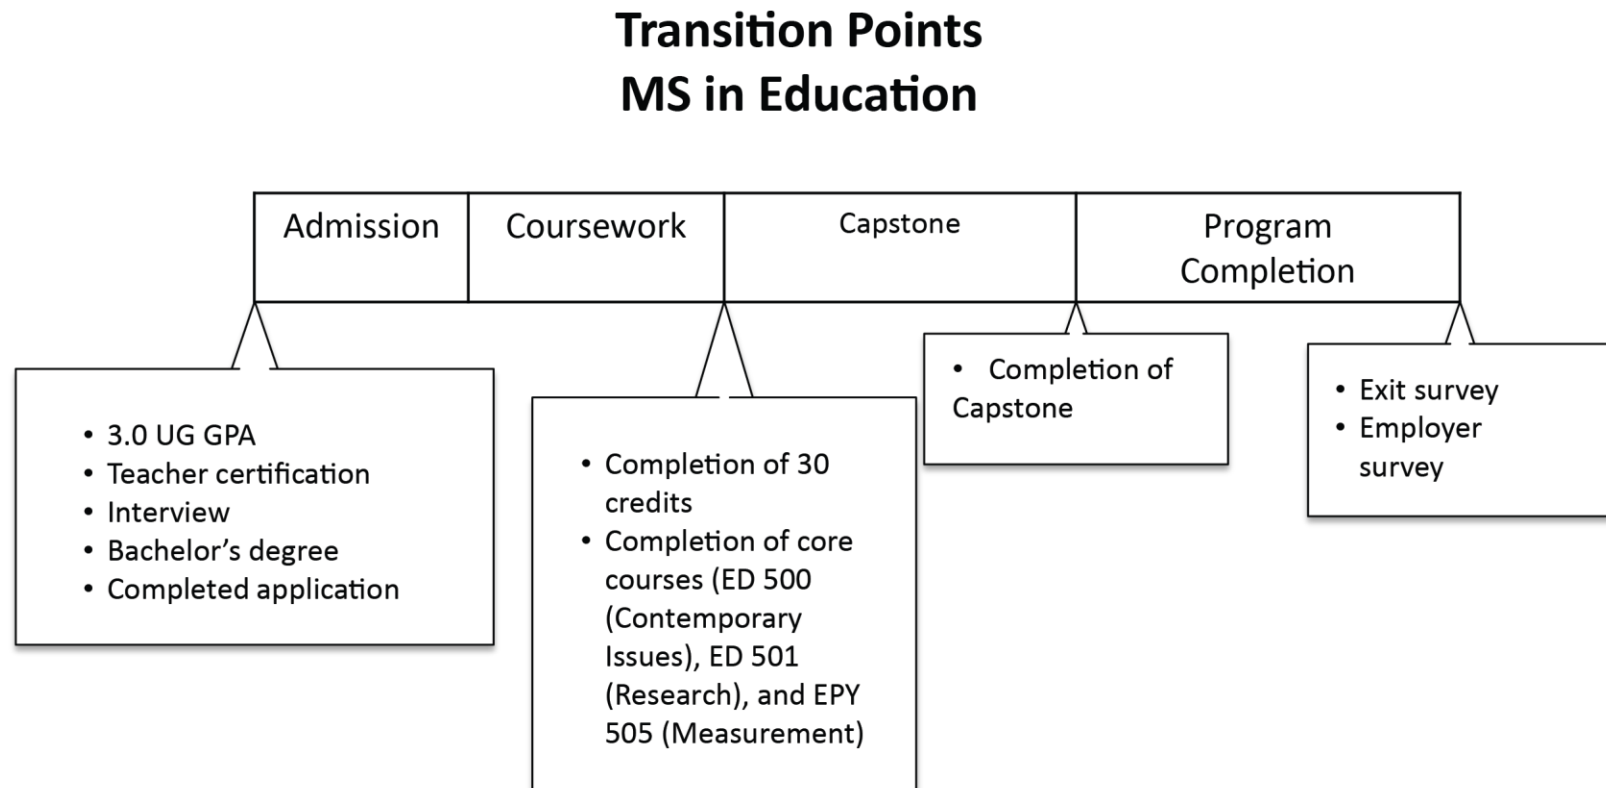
Transition Points
MS in Education

| Admission | Coursework | Capstone | Program Completion |
|---|---|---|---|

• 3.0 UG GPA
• Teacher certification
• Interview
• Bachelor's degree
• Completed application

• Completion of 30 credits
• Completion of core courses (ED 500 (Contemporary Issues), ED 501 (Research), and EPY 505 (Measurement)

• Completion of Capstone

• Exit survey
• Employer survey